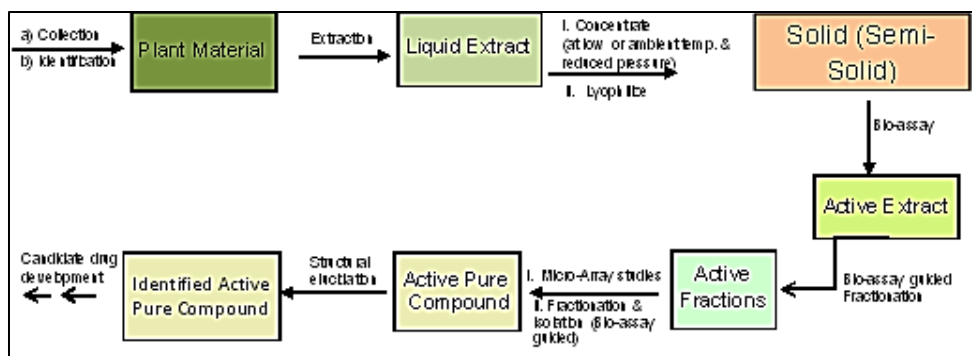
a) Collection
b) Identification

Plant Material

Extraction

Liquid Extract

I. Concentrate (at low or ambient temp. & reduced pressure)
II. Lyophilize

Solid (Semi-Solid)

Bio-assay

Active Extract

Bio-assay guided Fractionation

Active Fractions

I. Micro-Array studies
II. Fractionation & Isolation (Bio-assay guided)

Active Pure Compound

Structural elucidation

Identified Active Pure Compound

Candidate drug development